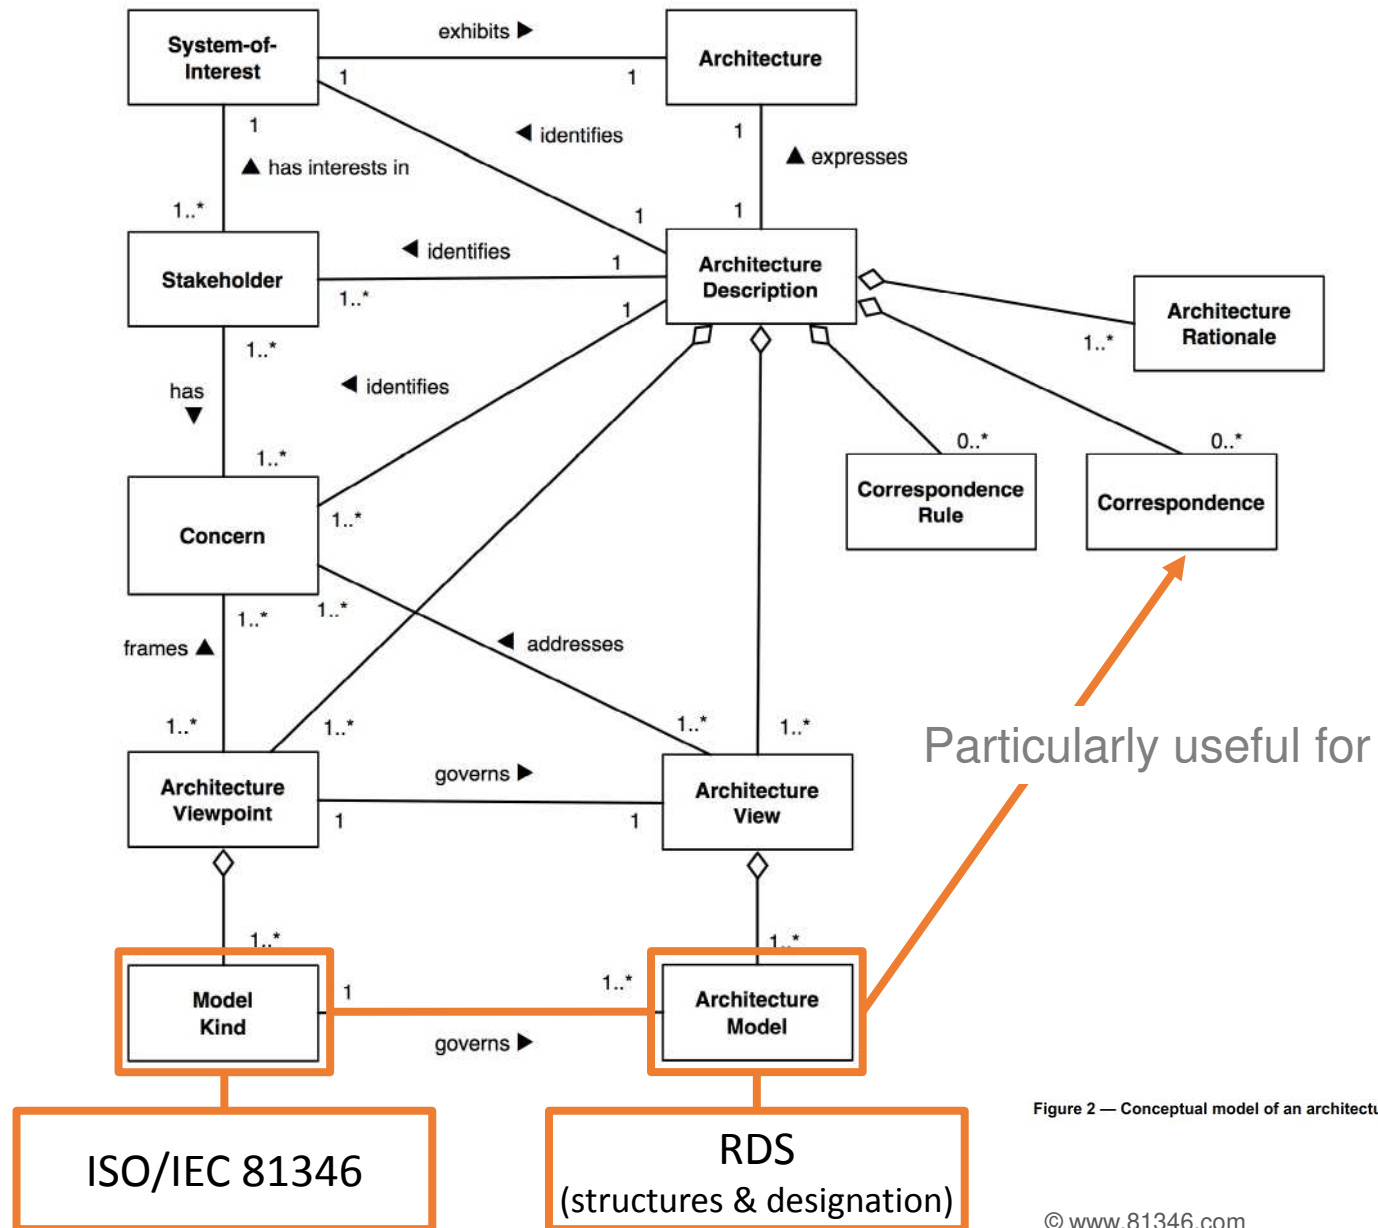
System-of-Interest

exhibits ▶

Architecture

1

1

◀ identifies

1

▲ expresses

1

▲ has interests in

1..*

1

1

Stakeholder

◀ identifies

1

Architecture Description

1..*

1

Architecture Rationale

1..*

1..*

has ▼

◀ identifies

0..*

0..*

1..*

Correspondence Rule

Correspondence

Concern

1..*

1..*

1..*

frames ▲

◀ addresses

1..*

1..*

1..*

1..*

Particularly useful for

Architecture Viewpoint

governs ▶

Architecture View

1

1

1..*

1..*

Model Kind

1

1..*

Architecture Model

governs ▶

Figure 2 — Conceptual model of an architectu

ISO/IEC 81346

RDS (structures & designation)

© www.81346.com